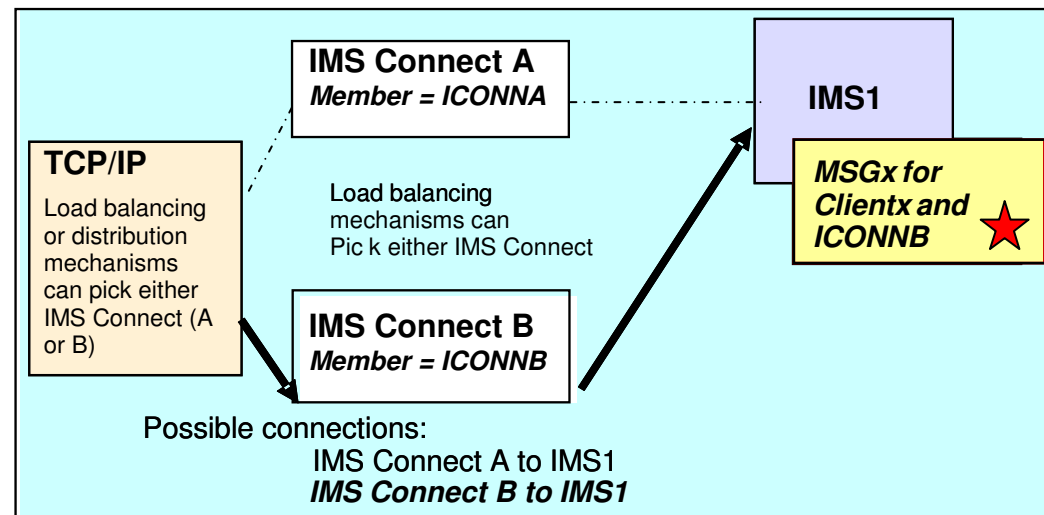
TCP/IP

Load balancing or distribution mechanisms can pick either IMS Connect (A or B)

IMS Connect A
Member = ICONNA

Load balancing mechanisms can Pic k either IMS Connect

IMS Connect B
Member = ICONNB

IMS1

MSGx for Clientx and ICONNB

Possible connections:
IMS Connect A to IMS1
IMS Connect B to IMS1